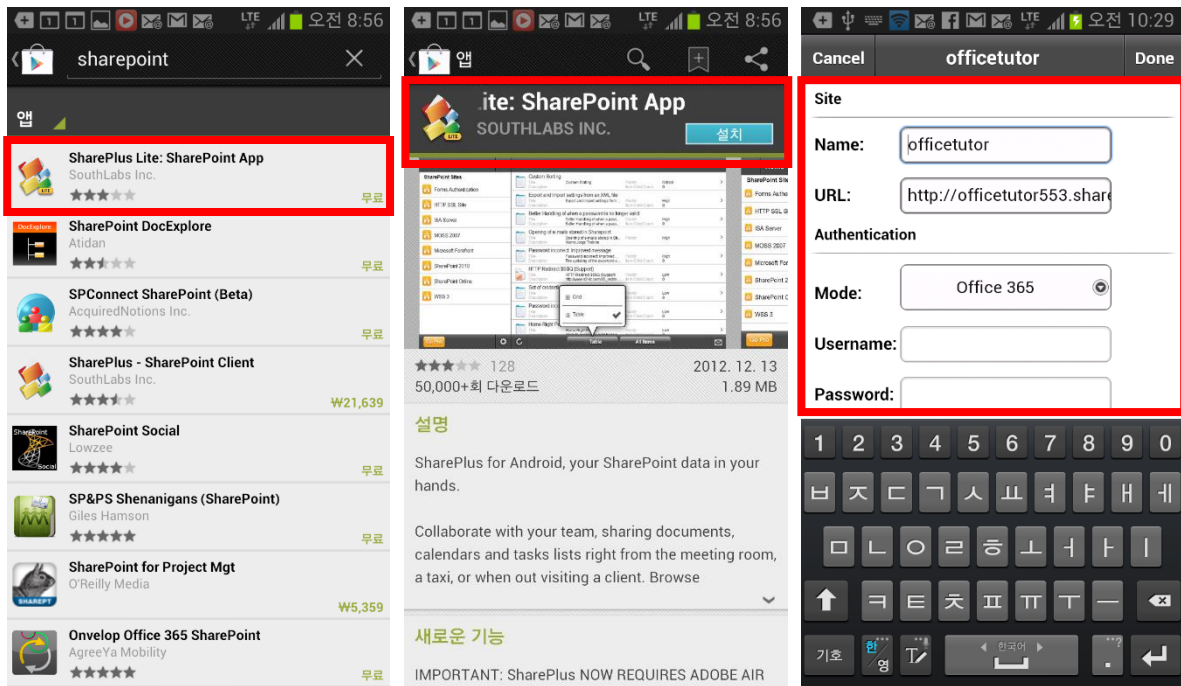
LTE 오전 8:56

sharepoint

앱

SharePlus Lite: SharePoint App
SouthLabs Inc.
무료

SharePoint DocExplore
Atidan
무료

SPConnect SharePoint (Beta)
AcquiredNotions Inc.
무료

SharePlus - SharePoint Client
SouthLabs Inc.
₩21,639

SharePoint Social
Lowzee
무료

SP&PS Shenanigans (SharePoint)
Giles Hamson
무료

SharePoint for Project Mgt
O'Reilly Media
₩5,359

Onelop Office 365 SharePoint
AgreeYa Mobility
무료

LTE 오전 8:56

앱

lite: SharePoint App
SOUTHLABS INC.
설치

128
2012. 12. 13
50,000+회 다운로드
1.89 MB

설명

SharePlus for Android, your SharePoint data in your hands.

Collaborate with your team, sharing documents, calendars and tasks lists right from the meeting room, a taxi, or when out visiting a client. Browse

새로운 기능

IMPORTANT: SharePlus NOW REQUIRES ADOBE AIR

LTE 오전 10:29

Cancel
officetutor
Done

Site

Name: officetutor

URL: http://officetutor553.share

Authentication

Mode: Office 365

Username:

Password:

1 2 3 4 5 6 7 8 9 0
ㅂ ㅈ ㄷ ㄱ ㅅ ㅛ ㅕ ㅑ ㅐ ㅔ
ㅁ ㄴ ㅇ ㄹ ㅎ ㅗ ㅓ ㅏ ㅣ
ㅋ ㅌ ㅊ ㅍ ㅠ ㅜ ㅡ
기호 한 영 한국어